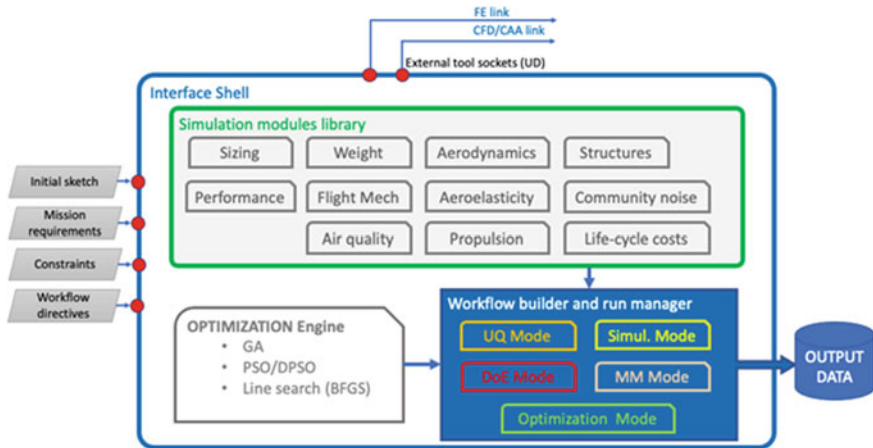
FE link
CFD/CAA link
External tool sockets (UD)

Interface Shell

Simulation modules library

Sizing
Weight
Aerodynamics
Structures
Performance
Flight Mech
Aeroelasticity
Community noise
Air quality
Propulsion
Life-cycle costs

Initial sketch
Mission requirements
Constraints
Workflow directives

OPTIMIZATION Engine
• GA
• PSO/DPSO
• Line search (BFGS)

Workflow builder and run manager
UQ Mode
Simul. Mode
DoE Mode
MM Mode
Optimization Mode

OUTPUT DATA